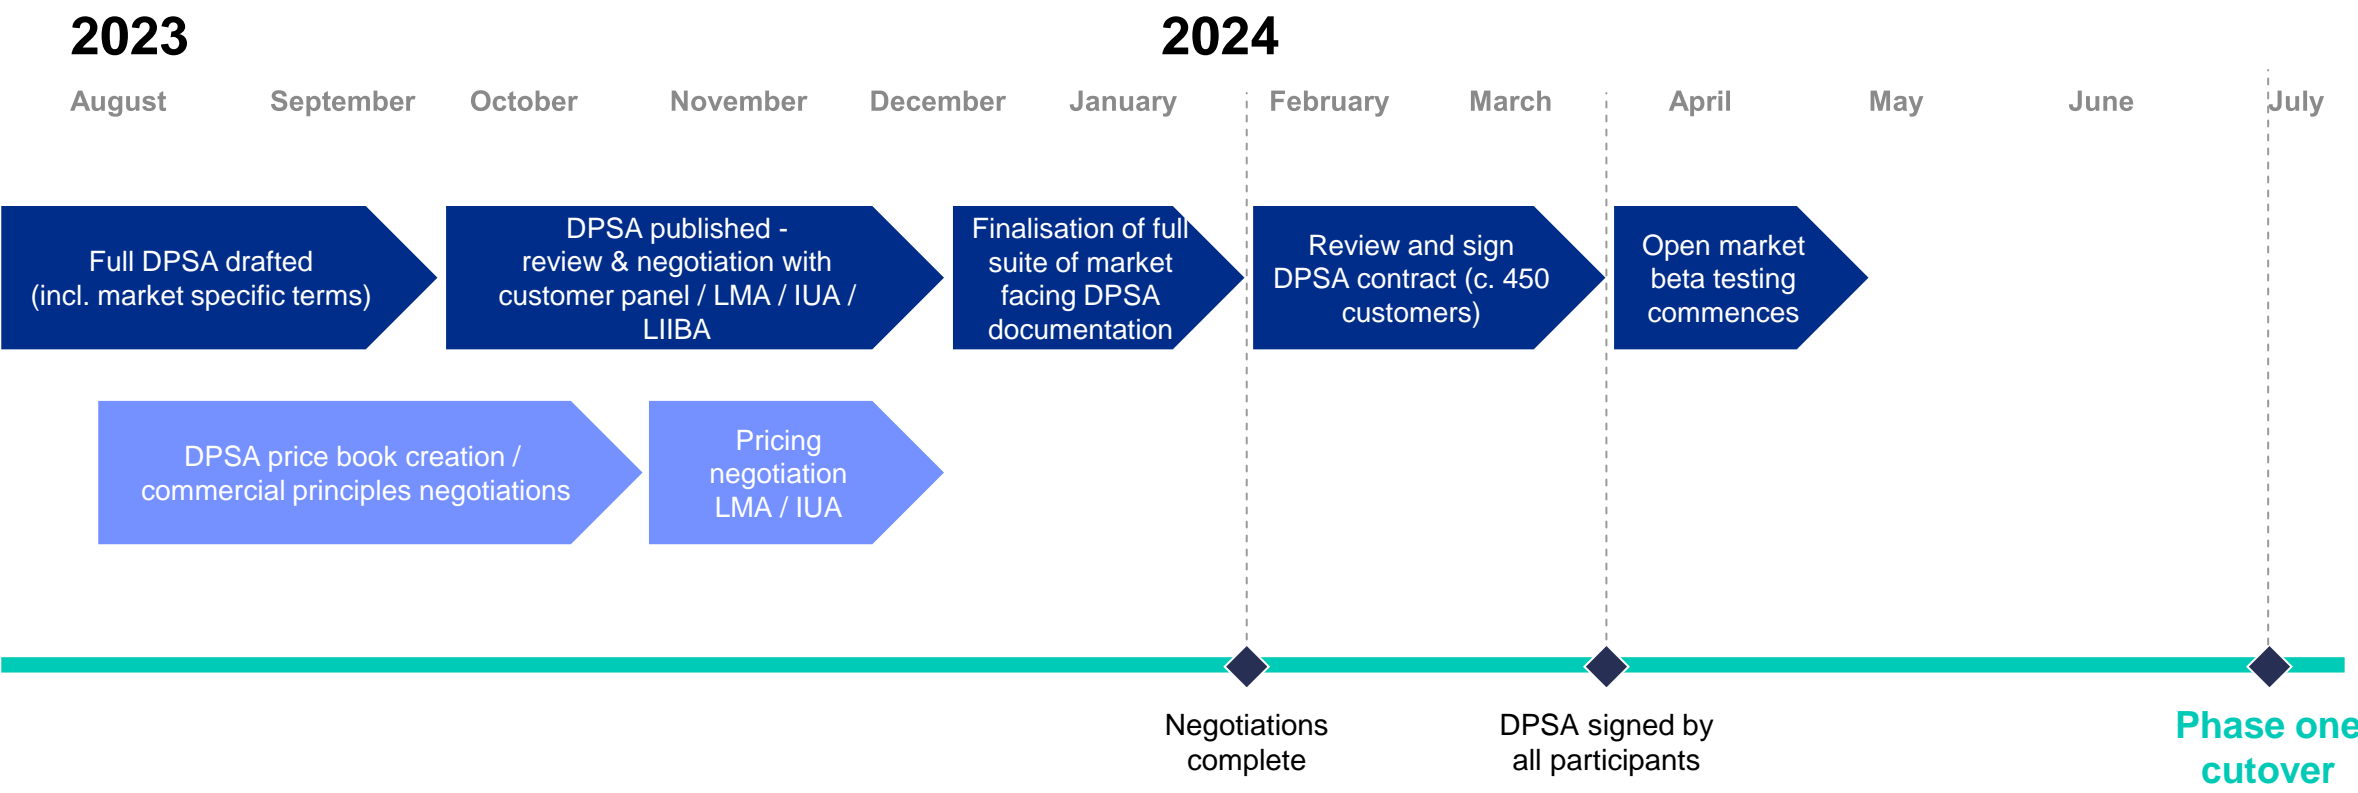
2023

2024

August September October November December January February March April May June July

Full DPSA drafted (incl. market specific terms)

DPSA published - review & negotiation with customer panel / LMA / IUA / LIIBA

Finalisation of full suite of market facing DPSA documentation

Review and sign DPSA contract (c. 450 customers)

Open market beta testing commences

DPSA price book creation / commercial principles negotiations

Pricing negotiation LMA / IUA

Negotiations complete

DPSA signed by all participants

Phase one cutover